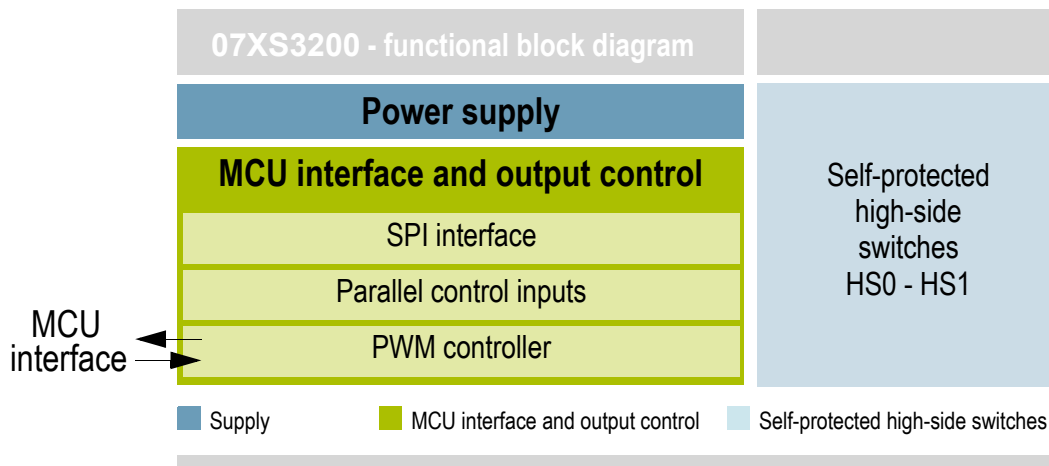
07XS3200 - functional block diagram

Power supply

MCU interface and output control

SPI interface

Parallel control inputs

PWM controller

MCU interface

Self-protected high-side switches HS0 - HS1

Supply

MCU interface and output control

Self-protected high-side switches